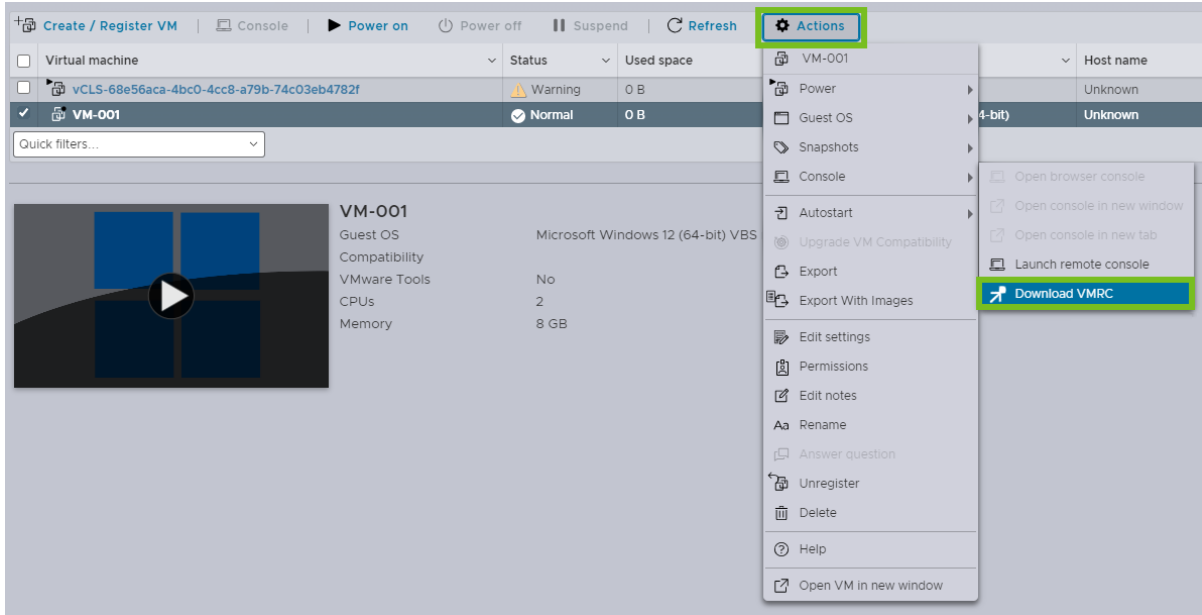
Create / Register VM | Console | Power on | Power off | Suspend | Refresh | Actions

| Virtual machine | Status | Used space | | Host name |
|---|---|---|---|---|
| vCLS-68e56aca-4bc0-4cc8-a79b-74c03eb4782f | Warning | 0 B | | Unknown |
| VM-001 | Normal | 0 B | 4-bit) | Unknown |

Quick filters...

VM-001
Guest OS Microsoft Windows 12 (64-bit) VBS
Compatibility
VMware Tools No
CPUs 2
Memory 8 GB

VM-001
Power
Guest OS
Snapshots
Console
Autostart
Upgrade VM Compatibility
Export
Export With Images
Edit settings
Permissions
Edit notes
Rename
Answer question
Unregister
Delete
Help
Open VM in new window

Open browser console
Open console in new window
Open console in new tab
Launch remote console
Download VMRC